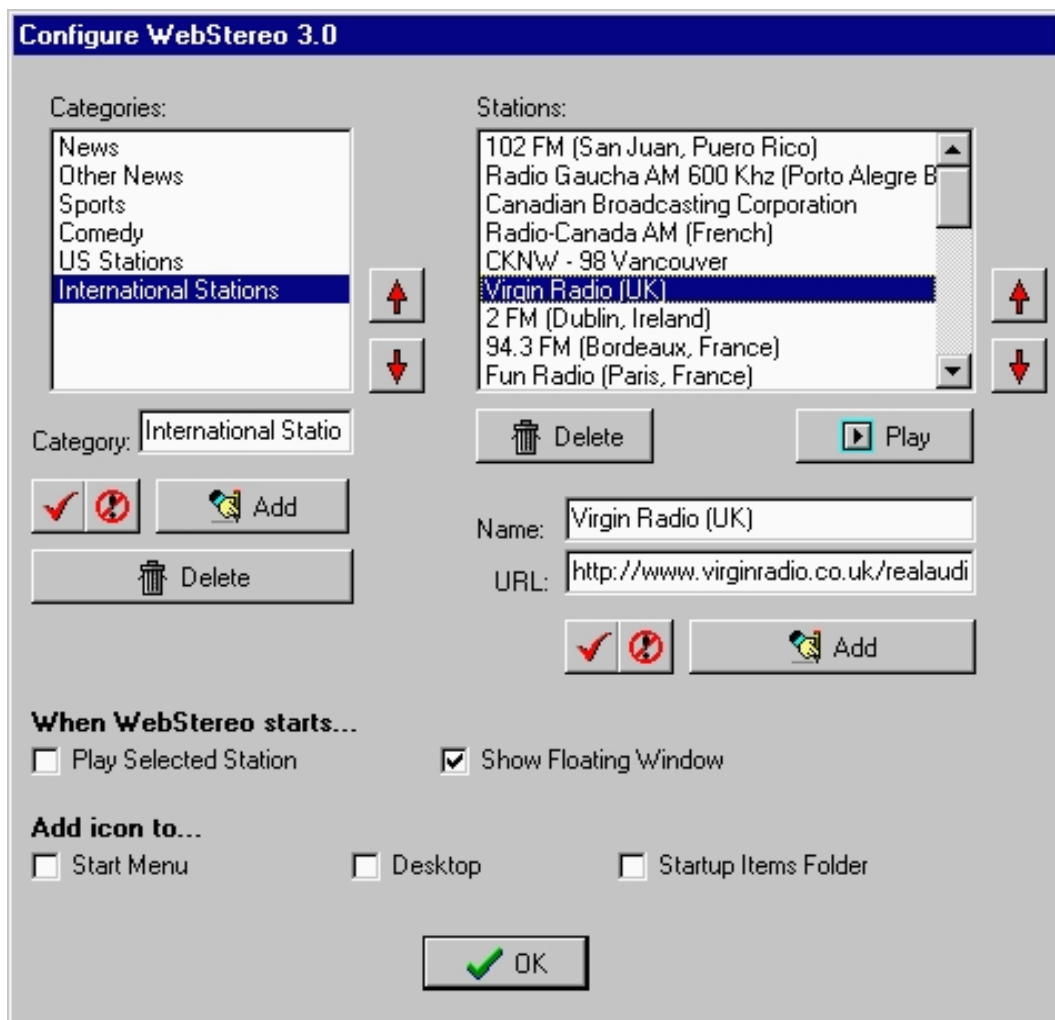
Configure WebStereo 3.0

Categories:
News
Other News
Sports
Comedy
US Stations
International Stations

Category: International Statio

Add

Delete

Stations:
102 FM (San Juan, Puero Rico)
Radio Gaucha AM 600 Khz (Porto Alegre B
Canadian Broadcasting Corporation
Radio-Canada AM (French)
CKNW - 98 Vancouver
Virgin Radio (UK)
2 FM (Dublin, Ireland)
94.3 FM (Bordeaux, France)
Fun Radio (Paris, France)

Delete

Play

Name: Virgin Radio (UK)
URL: http://www.virginradio.co.uk/realaudi

Add

When WebStereo starts...
Play Selected Station
Show Floating Window

Add icon to...
Start Menu
Desktop
Startup Items Folder

OK